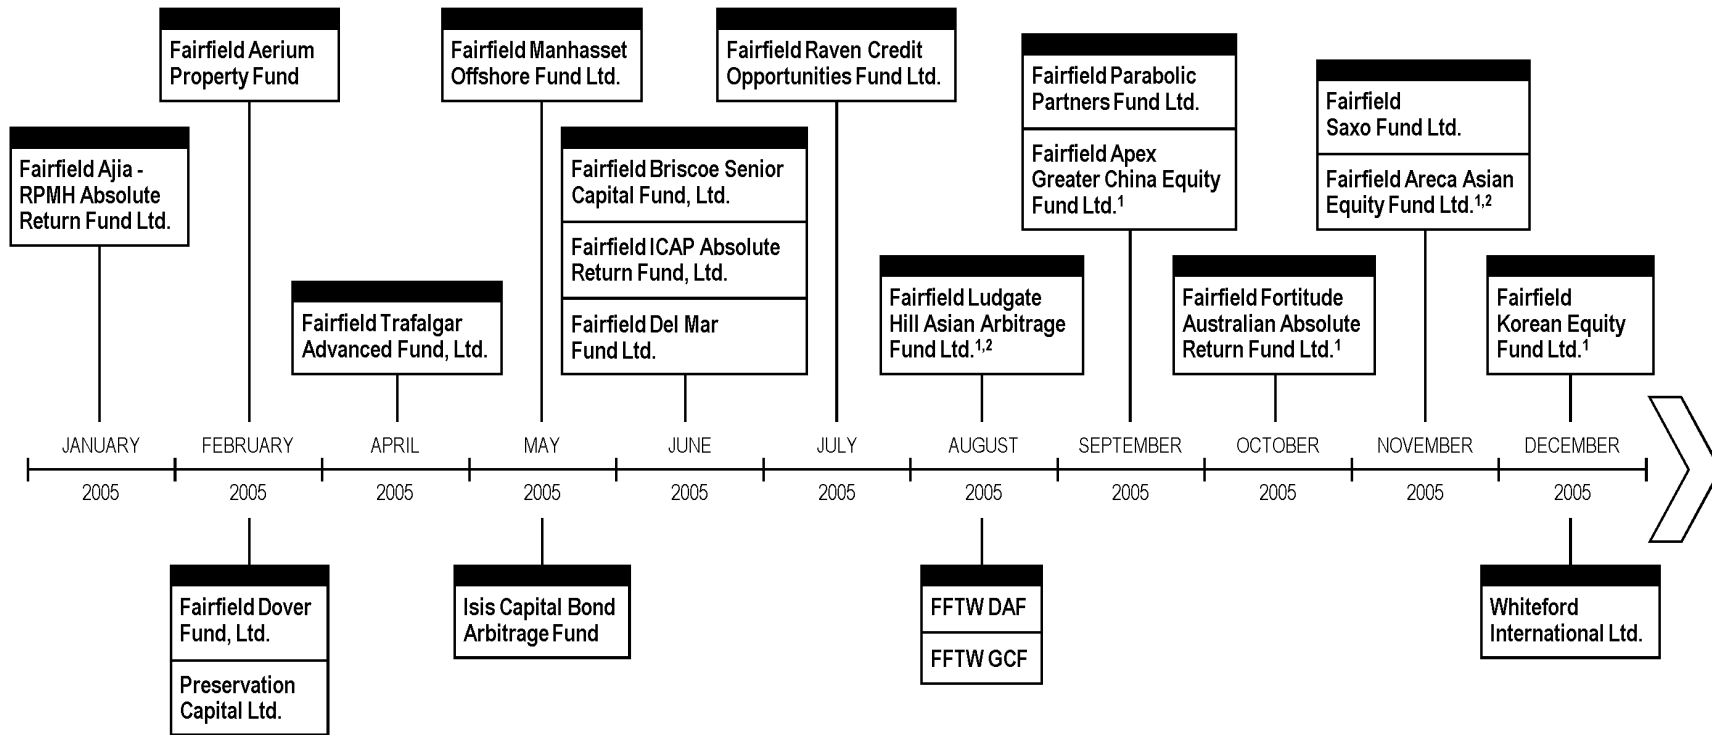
Fairfield Aerium Property Fund

Fairfield Manhasset Offshore Fund Ltd.

Fairfield Raven Credit Opportunities Fund Ltd.

Fairfield Parabolic Partners Fund Ltd.

Fairfield Apex Greater China Equity Fund Ltd.$^{1}$

Fairfield Saxo Fund Ltd.

Fairfield Areca Asian Equity Fund Ltd.$^{1,2}$

Fairfield Ajia - RPMH Absolute Return Fund Ltd.

Fairfield Briscoe Senior Capital Fund, Ltd.

Fairfield ICAP Absolute Return Fund, Ltd.

Fairfield Del Mar Fund Ltd.

Fairfield Trafalgar Advanced Fund, Ltd.

Fairfield Ludgate Hill Asian Arbitrage Fund Ltd.$^{1,2}$

Fairfield Fortitude Australian Absolute Return Fund Ltd.$^{1}$

Fairfield Korean Equity Fund Ltd.$^{1}$

JANUARY 2005

FEBRUARY 2005

APRIL 2005

MAY 2005

JUNE 2005

JULY 2005

AUGUST 2005

SEPTEMBER 2005

OCTOBER 2005

NOVEMBER 2005

DECEMBER 2005

Fairfield Dover Fund, Ltd.

Preservation Capital Ltd.

Isis Capital Bond Arbitrage Fund

FFTW DAF

FFTW GCF

Whiteford International Ltd.